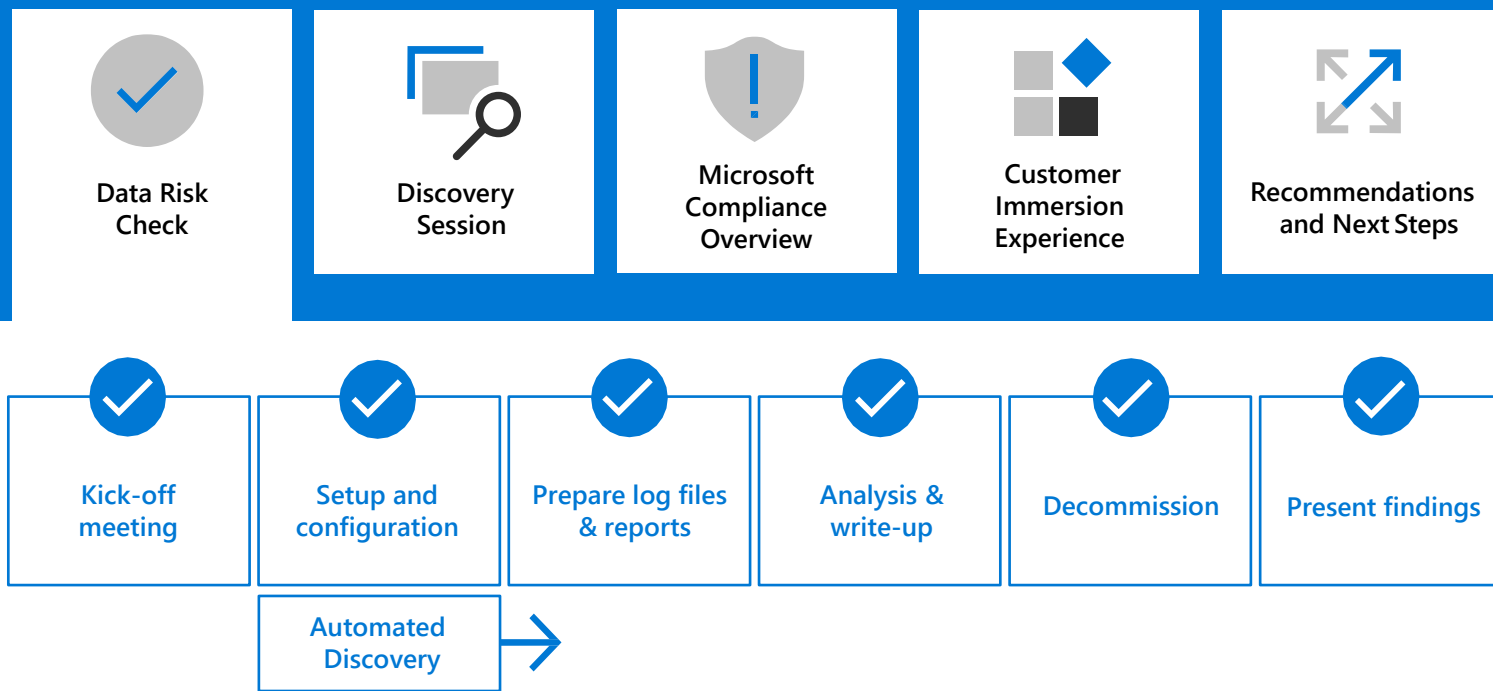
Data Risk Check

Discovery Session

Microsoft Compliance Overview

Customer Immersion Experience

Recommendations and Next Steps

Kick-off meeting

Setup and configuration

Prepare log files & reports

Analysis & write-up

Decommission

Present findings

Automated Discovery